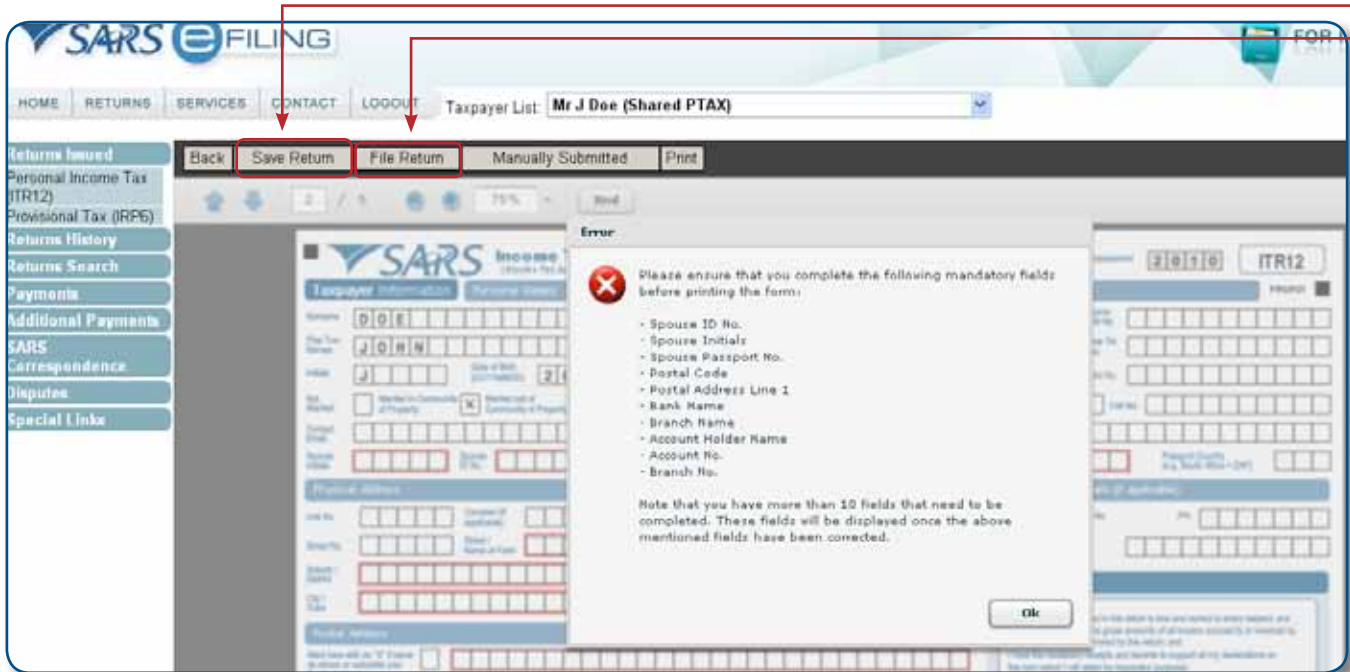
SARS eFILING

FOR

HOME RETURNS SERVICES CONTACT LOGOUT Taxpayer List: Mr J Doe (Shared PTAX)

Returns Issued
Personal Income Tax (ITR12)
Provisional Tax (IRP6)
Returns History
Returns Search
Payments
Additional Payments
SARS Correspondence
Disputes
Special Links

Back Save Return File Return Manually Submitted Print

2 / 5 75% Find

SARS Income Tax

Taxpayer Information

2 0 1 0 ITR12

D O E
J O H N
J

Physical Address

Postal Address

Error

Please ensure that you complete the following mandatory fields before printing the form:

- Spouse ID No.
- Spouse Initials
- Spouse Passport No.
- Postal Code
- Postal Address Line 1
- Bank Name
- Branch Name
- Account Holder Name
- Account No.
- Branch No.

Note that you have more than 10 fields that need to be completed. These fields will be displayed once the above mentioned fields have been corrected.

Ok